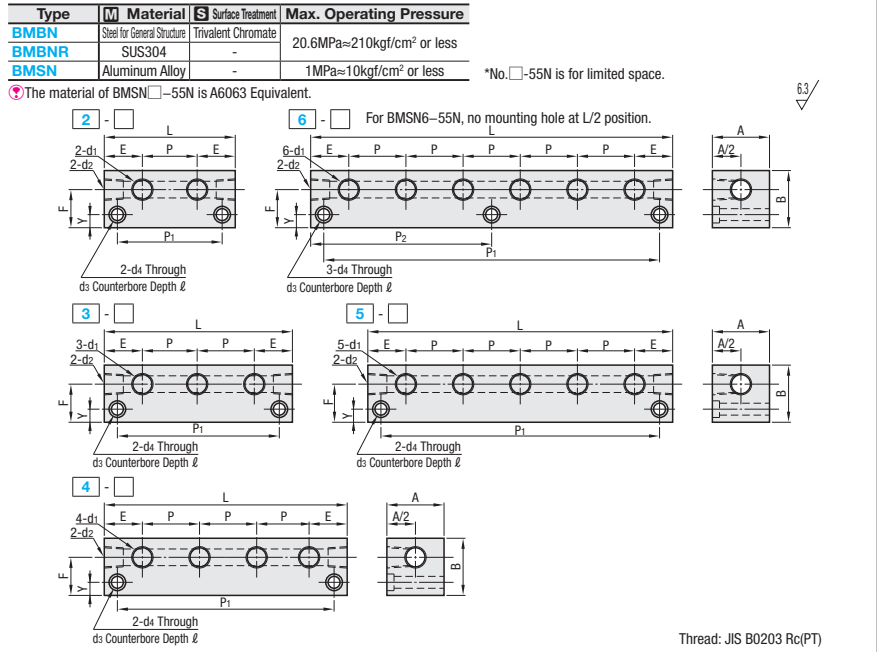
| Type | M Material | S Surface Treatment | Max. Operating Pressure |
|---|---|---|---|
| BMBN | Steel for General Structure | Trivalent Chromate | 20.6MPa≈210kgf/cm² or less |
| BMBNR | SUS304 | - | |
| BMSN | Aluminum Alloy | - | 1MPa≈10kgf/cm² or less |

*No.□-55N is for limited space.

The material of BMSN□−55N is A6063 Equivalent.

6.3

2 - □

L
E P E
2-d1
2-d2
F
Y
P1
2-d4 Through
d3 Counterbore Depth ℓ

6 - □ For BMSN6−55N, no mounting hole at L/2 position.

L
E P P P P P E
6-d1
2-d2
F
Y
P2
P1
3-d4 Through
d3 Counterbore Depth ℓ

A
A/2
B

3 - □

L
E P P E
3-d1
2-d2
F
Y
P1
2-d4 Through
d3 Counterbore Depth ℓ

5 - □

L
E P P P P E
5-d1
2-d2
F
Y
P1
2-d4 Through
d3 Counterbore Depth ℓ

A
A/2
B

4 - □

L
E P P P E
4-d1
2-d2
F
Y
P1
2-d4 Through
d3 Counterbore Depth ℓ

A
A/2
B

Thread: JIS B0203 Rc(PT)